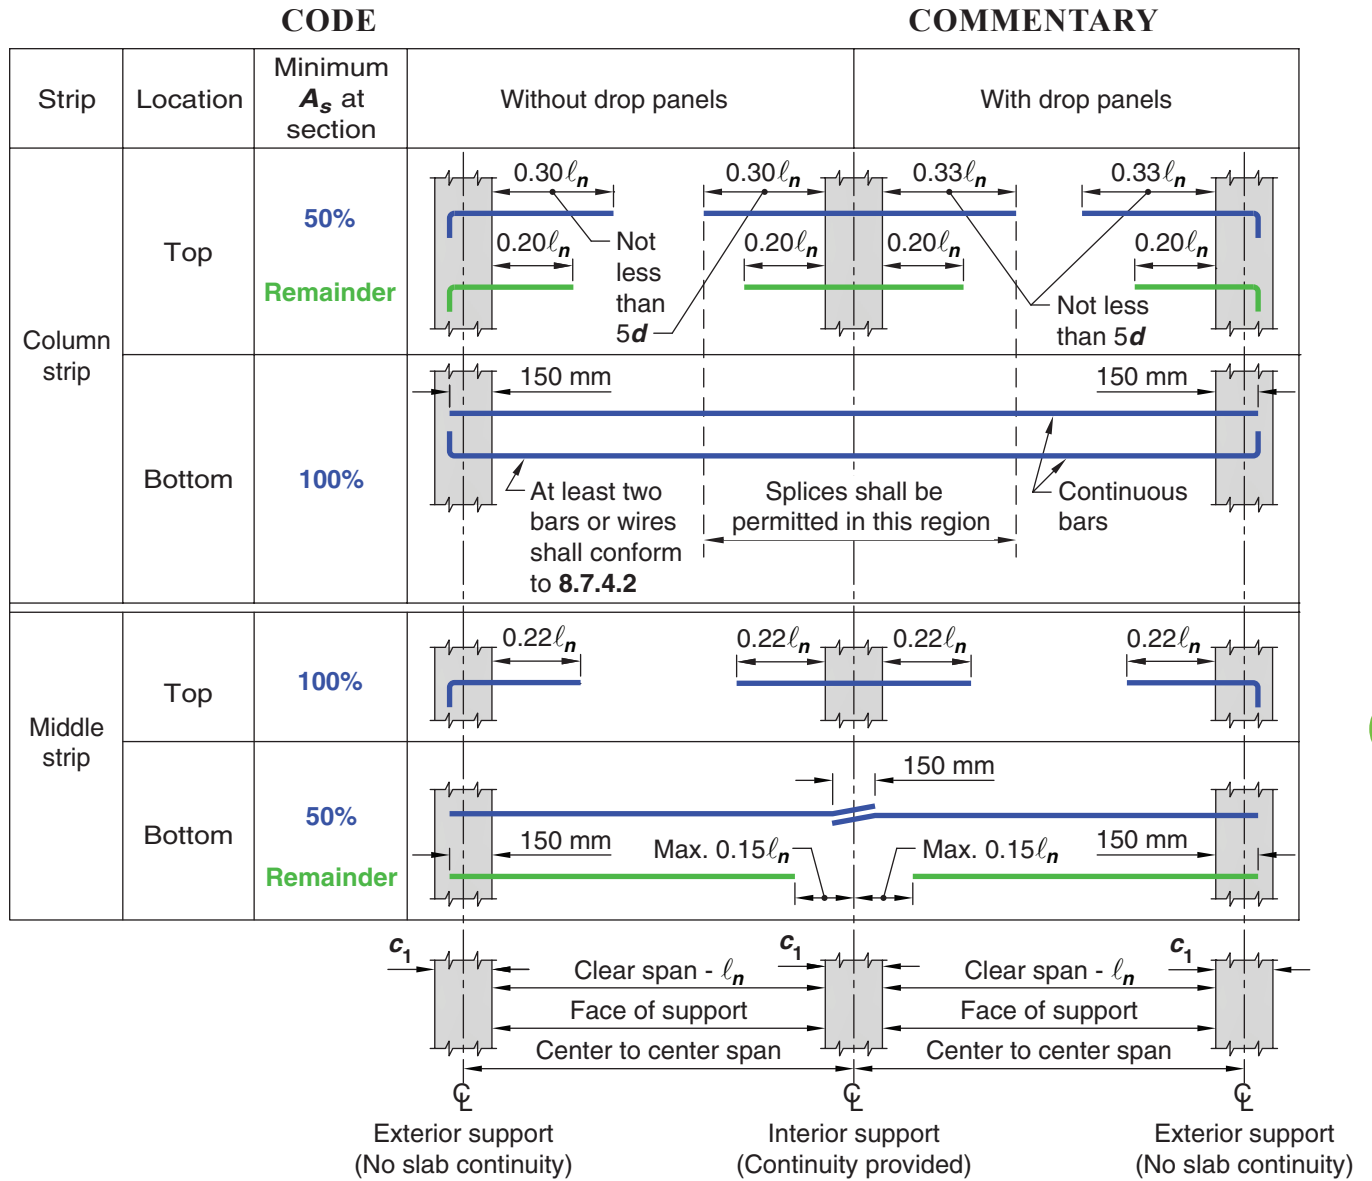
CODE

COMMENTARY

| Strip | Location | Minimum $A_s$ at section | Without drop panels | With drop panels |
|---|---|---|---|---|
| Column strip | Top | 50% Remainder | $0.30\ell_n$ $0.20\ell_n$ Not less than $5d$ $0.30\ell_n$ $0.20\ell_n$ | $0.33\ell_n$ $0.20\ell_n$ $0.33\ell_n$ $0.20\ell_n$ Not less than $5d$ |
| | Bottom | 100% | 150 mm At least two bars or wires shall conform to **8.7.4.2** Splices shall be permitted in this region | 150 mm Continuous bars |
| Middle strip | Top | 100% | $0.22\ell_n$ $0.22\ell_n$ | $0.22\ell_n$ $0.22\ell_n$ |
| | Bottom | 50% Remainder | 150 mm Max. $0.15\ell_n$ | 150 mm Max. $0.15\ell_n$ 150 mm |

$c_1$ $c_1$ $c_1$

Clear span - $\ell_n$

Face of support

Center to center span

Clear span - $\ell_n$

Face of support

Center to center span

℄ ℄ ℄

Exterior support (No slab continuity)

Interior support (Continuity provided)

Exterior support (No slab continuity)